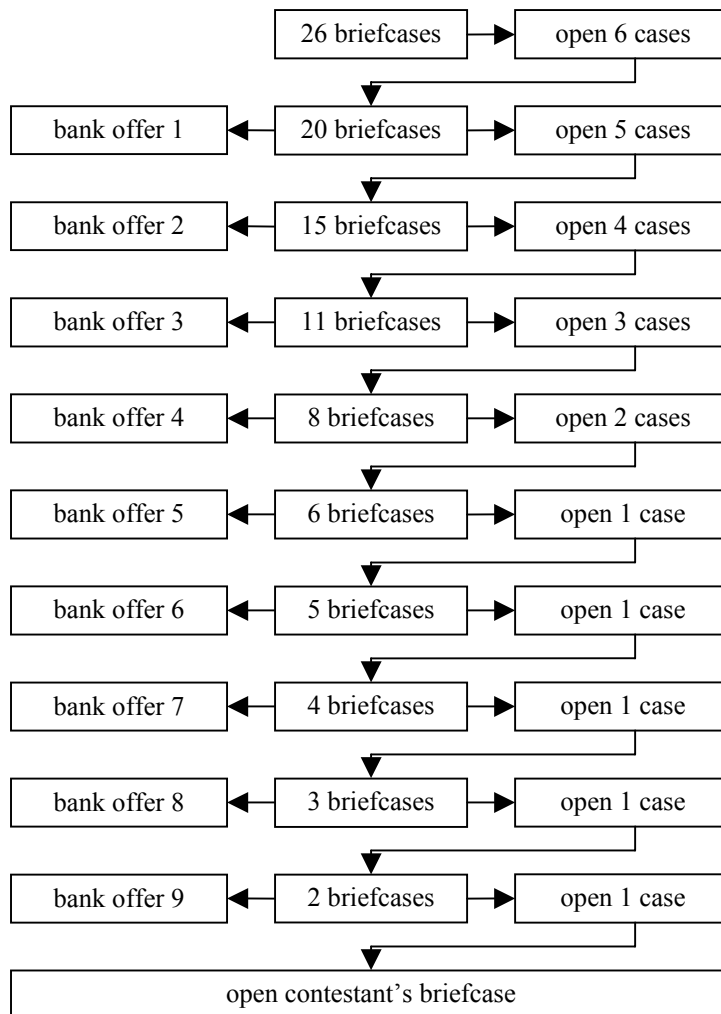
26 briefcases
open 6 cases

bank offer 1
20 briefcases
open 5 cases

bank offer 2
15 briefcases
open 4 cases

bank offer 3
11 briefcases
open 3 cases

bank offer 4
8 briefcases
open 2 cases

bank offer 5
6 briefcases
open 1 case

bank offer 6
5 briefcases
open 1 case

bank offer 7
4 briefcases
open 1 case

bank offer 8
3 briefcases
open 1 case

bank offer 9
2 briefcases
open 1 case

open contestant's briefcase